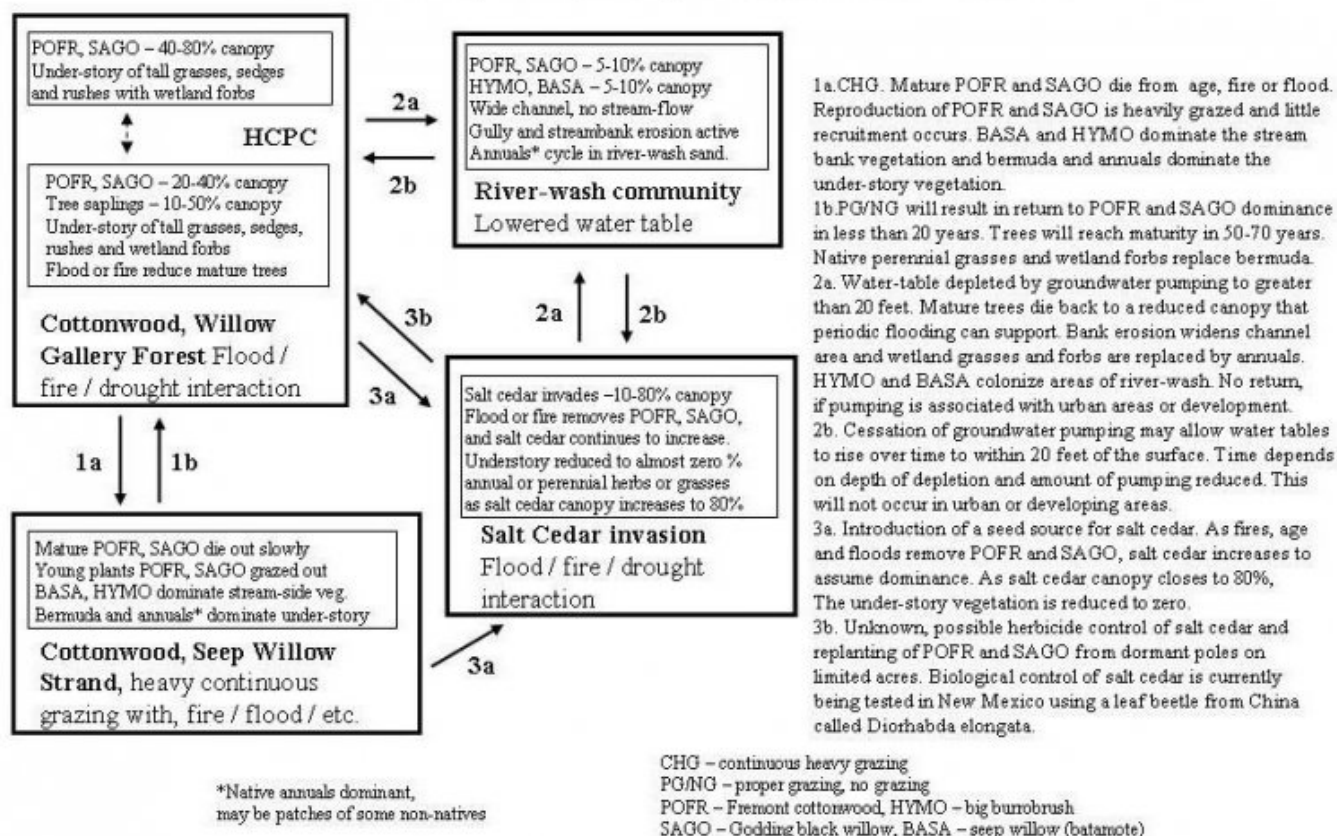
POFR, SAGO – 40-80% canopy
Under-story of tall grasses, sedges and rushes with wetland forbs

HCPC

POFR, SAGO – 20-40% canopy
Tree saplings – 10-50% canopy
Under-story of tall grasses, sedges, rushes and wetland forbs
Flood or fire reduce mature trees

Cottonwood, Willow Gallery Forest Flood / fire / drought interaction

2a

2b

POFR, SAGO – 5-10% canopy
HYMO, BASA – 5-10% canopy
Wide channel, no stream-flow
Gully and streambank erosion active
Annuals* cycle in river-wash sand.

River-wash community
Lowered water table

2a

2b

3b

3a

Salt cedar invades –10-80% canopy
Flood or fire removes POFR, SAGO, and salt cedar continues to increase.
Understory reduced to almost zero % annual or perennial herbs or grasses as salt cedar canopy increases to 80%

Salt Cedar invasion
Flood / fire / drought interaction

1a

1b

Mature POFR, SAGO die out slowly
Young plants POFR, SAGO grazed out
BASA, HYMO dominate stream-side veg.
Bermuda and annuals* dominate under-story

Cottonwood, Seep Willow Strand, heavy continuous grazing with, fire / flood / etc.

3a

1a.CHG. Mature POFR and SAGO die from age, fire or flood. Reproduction of POFR and SAGO is heavily grazed and little recruitment occurs. BASA and HYMO dominate the stream bank vegetation and bermuda and annuals dominate the under-story vegetation.
1b.PG/NG will result in return to POFR and SAGO dominance in less than 20 years. Trees will reach maturity in 50-70 years. Native perennial grasses and wetland forbs replace bermuda.
2a. Water-table depleted by groundwater pumping to greater than 20 feet. Mature trees die back to a reduced canopy that periodic flooding can support. Bank erosion widens channel area and wetland grasses and forbs are replaced by annuals. HYMO and BASA colonize areas of river-wash. No return, if pumping is associated with urban areas or development.
2b. Cessation of groundwater pumping may allow water tables to rise over time to within 20 feet of the surface. Time depends on depth of depletion and amount of pumping reduced. This will not occur in urban or developing areas.
3a. Introduction of a seed source for salt cedar. As fires, age and floods remove POFR and SAGO, salt cedar increases to assume dominance. As salt cedar canopy closes to 80%, The under-story vegetation is reduced to zero.
3b. Unknown, possible herbicide control of salt cedar and replanting of POFR and SAGO from dormant poles on limited acres. Biological control of salt cedar is currently being tested in New Mexico using a leaf beetle from China called Diorhabda elongata.

*Native annuals dominant, may be patches of some non-natives

CHG – continuous heavy grazing
PG/NG – proper grazing, no grazing
POFR – Fremont cottonwood, HYMO – big burrobrush
SAGO – Godding black willow, BASA – seep willow (batamote)